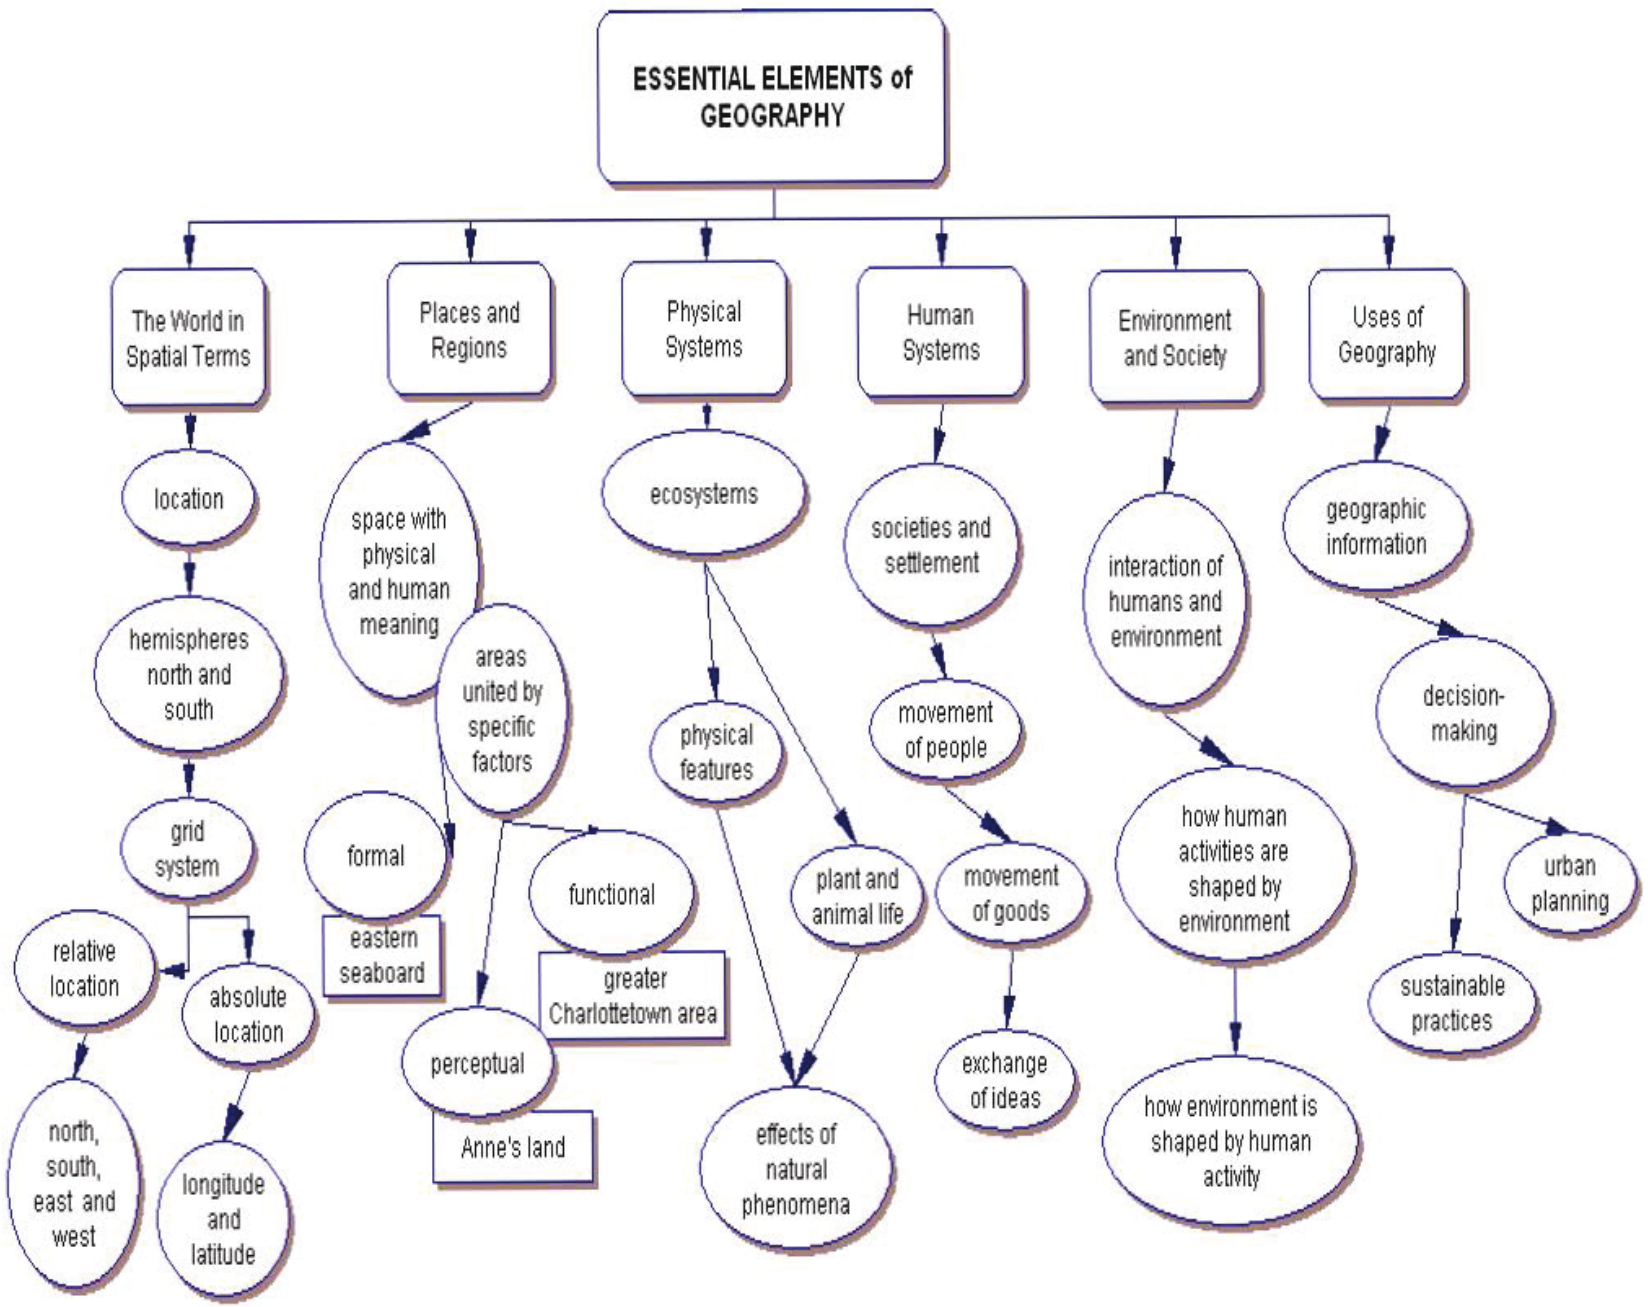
ESSENTIAL ELEMENTS of GEOGRAPHY

The World in Spatial Terms

location

hemispheres north and south

grid system

relative location

absolute location

north, south, east and west

longitude and latitude

Places and Regions

space with physical and human meaning

areas united by specific factors

formal

eastern seaboard

functional

greater Charlottetown area

perceptual

Anne's land

Physical Systems

ecosystems

physical features

plant and animal life

effects of natural phenomena

Human Systems

societies and settlement

movement of people

movement of goods

exchange of ideas

Environment and Society

interaction of humans and environment

how human activities are shaped by environment

how environment is shaped by human activity

Uses of Geography

geographic information

decision-making

urban planning

sustainable practices